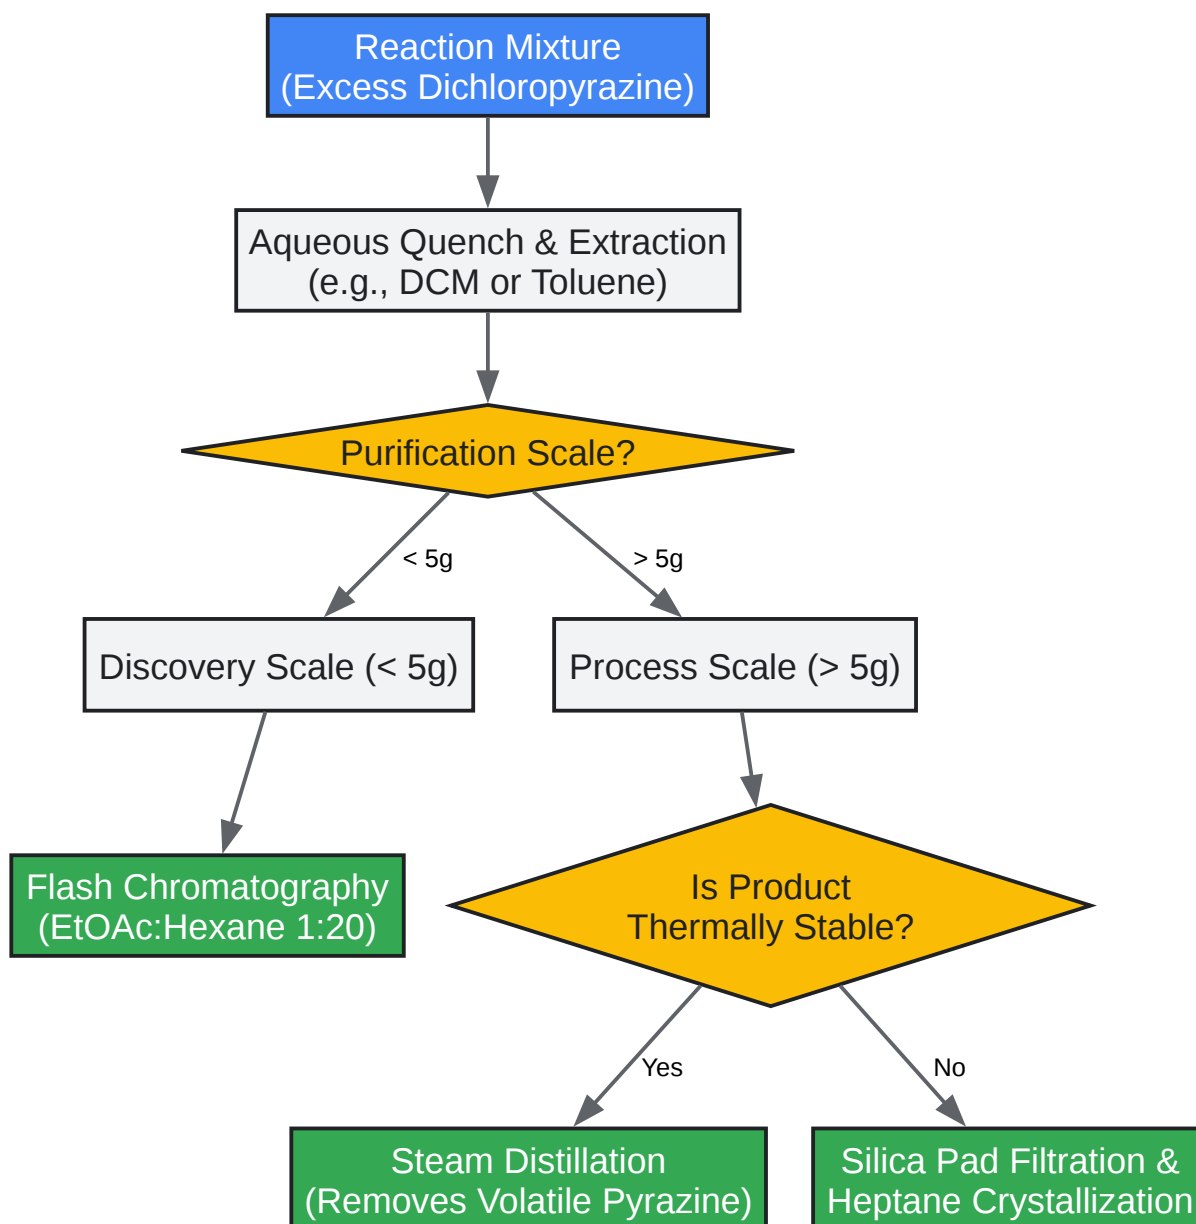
Reaction Mixture
(Excess Dichloropyrazine)

Aqueous Quench & Extraction
(e.g., DCM or Toluene)

Purification Scale?

< 5g

> 5g

Discovery Scale (< 5g)

Process Scale (> 5g)

Flash Chromatography
(EtOAc:Hexane 1:20)

Is Product
Thermally Stable?

Yes

No

Steam Distillation
(Removes Volatile Pyrazine)

Silica Pad Filtration &
Heptane Crystallization